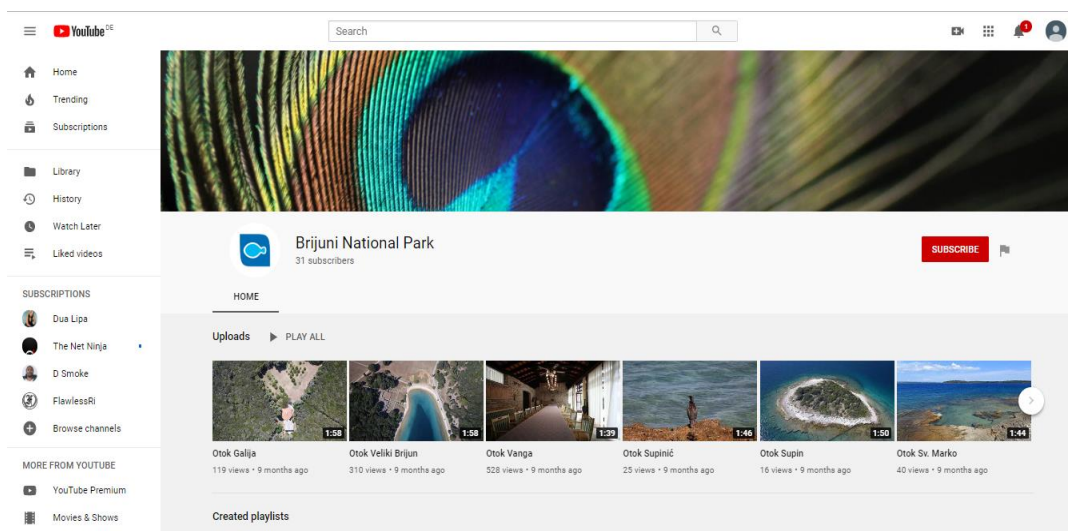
YouTube DE

Search

1

Home
Trending
Subscriptions

Library
History
Watch Later
Liked videos

SUBSCRIPTIONS
Dua Lipa
The Net Ninja
D Smoke
FlawlessRi
Browse channels

MORE FROM YOUTUBE
YouTube Premium
Movies & Shows

Brijuni National Park
31 subscribers

SUBSCRIBE

HOME

Uploads PLAY ALL

1:58
Otok Galija
119 views • 9 months ago

1:58
Otok Veliki Brijun
310 views • 9 months ago

1:39
Otok Vanga
528 views • 9 months ago

1:46
Otok Supinić
25 views • 9 months ago

1:50
Otok Supin
16 views • 9 months ago

1:44
Otok Sv. Marko
40 views • 9 months ago

Created playlists